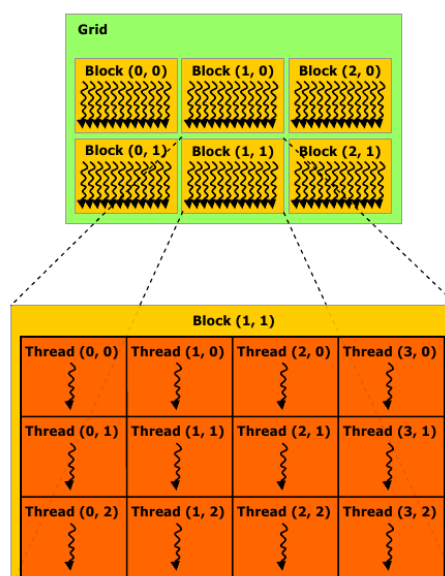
Grid

Block (0, 0) Block (1, 0) Block (2, 0)

Block (0, 1) Block (1, 1) Block (2, 1)

Block (1, 1)

Thread (0, 0) Thread (1, 0) Thread (2, 0) Thread (3, 0)

Thread (0, 1) Thread (1, 1) Thread (2, 1) Thread (3, 1)

Thread (0, 2) Thread (1, 2) Thread (2, 2) Thread (3, 2)